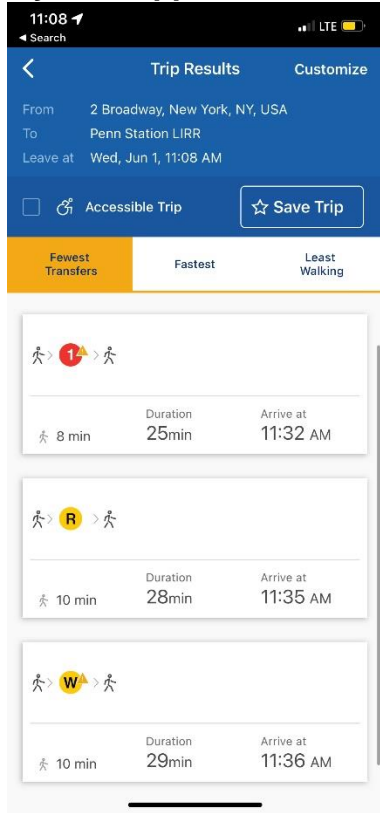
11:08
◂ Search
LTE

Trip Results
Customize

From 2 Broadway, New York, NY, USA
To Penn Station LIRR
Leave at Wed, Jun 1, 11:08 AM

Accessible Trip
Save Trip

Fewest Transfers
Fastest
Least Walking

1

8 min
Duration 25min
Arrive at 11:32 AM

R

10 min
Duration 28min
Arrive at 11:35 AM

W

10 min
Duration 29min
Arrive at 11:36 AM